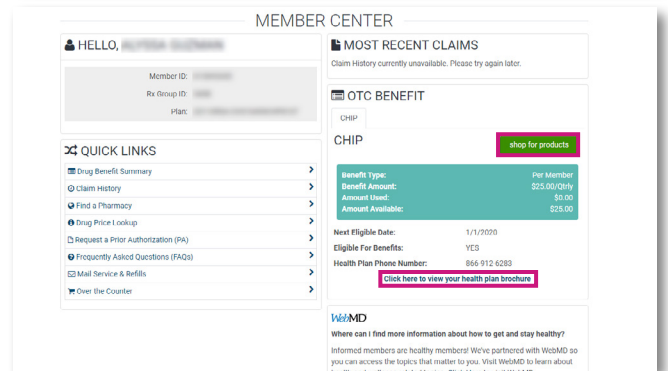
MEMBER CENTER

HELLO, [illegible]

Member ID: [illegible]

Rx Group ID: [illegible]

Plan: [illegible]

QUICK LINKS

Drug Benefit Summary

Claim History

Find a Pharmacy

Drug Price Lookup

Request a Prior Authorization (PA)

Frequently Asked Questions (FAQs)

Mail Service & Refills

Over the Counter

MOST RECENT CLAIMS

Claim History currently unavailable. Please try again later.

OTC BENEFIT

CHIP

CHIP

shop for products

| | |
|---|---|
| Benefit Type: | Per Member |
| Benefit Amount: | $25.00/Qtrly |
| Amount Used: | $0.00 |
| Amount Available: | $25.00 |

Next Eligible Date: 1/1/2020

Eligible For Benefits: YES

Health Plan Phone Number: 866 912 6283

Click here to view your health plan brochure

WebMD

Where can I find more information about how to get and stay healthy?

Informed members are healthy members! We've partnered with WebMD so you can access the topics that matter to you. Visit WebMD to learn about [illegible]